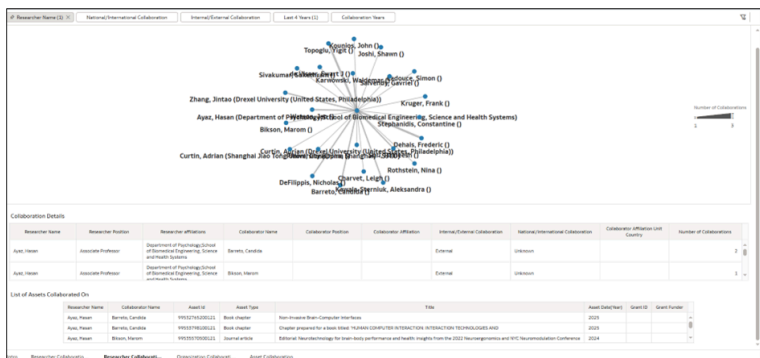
Researcher Name (1) × National/International Collaboration Internal/External Collaboration Last 4 Years (1) Collaboration Years

Younis, John ()
Topoglu, Yigit ()
Joshi, Shawn ()
Sivakumar, Saleem, Awasti ()
Karwowski, Waldemar ()
Ladouce, Simon ()
Saverley, Gavriel ()
Zhang, Jintao (Drexel University (United States, Philadelphia))
Kruger, Frank ()
Ayaz, Hasan (Department of Psychology; School of Biomedical Engineering, Science and Health Systems)
Stephanidis, Constantine ()
Bikson, Marom ()
Curtin, Adrian (Drexel University (United States, Philadelphia))
Dehais, Frederic ()
Curtin, Adrian (Shanghai Jiao Tong University (China, Shanghai))
Rothstein, Nina ()
Charvet, Leigh ()
DeFilippis, Nicholas ()
Barreto, Candida ()
Cherniuk, Aleksandra ()

Number of Collaborations
1 3

Collaboration Details

| Researcher Name | Researcher Position | Researcher Affiliations | Collaborator Name | Collaborator Position | Collaborator Affiliation | Internal/External Collaboration | National/International Collaboration | Collaborator Affiliation Unit Country | Number of Collaborations |
|---|---|---|---|---|---|---|---|---|---|
| Ayaz, Hasan | Associate Professor | Department of Psychology;School of Biomedical Engineering, Science and Health Systems | Barreto, Candida | | | External | Unknown | | 2 |
| Ayaz, Hasan | Associate Professor | Department of Psychology;School of Biomedical Engineering, Science and Health Systems | Bikson, Marom | | | External | Unknown | | 1 |

List of Assets Collaborated On

| Researcher Name | Collaborator Name | Asset Id | Asset Type | Title | Asset Date(Year) | Grant ID | Grant Funder |
|---|---|---|---|---|---|---|---|
| Ayaz, Hasan | Barreto, Candida | 9955276520021 | Book chapter | Non-invasive Brain-Computer Interfaces | 2025 | | |
| Ayaz, Hasan | Barreto, Candida | 9955379820021 | Book chapter | Chapter prepared for e-book titled: "HUMAN-COMPUTER INTERACTION: INTERACTION TECHNOLOGIES AND | 2025 | | |
| Ayaz, Hasan | Bikson, Marom | 9955570500021 | Journal article | Editorial: Neurotechnology for brain-body performance and health: insights from the 2022 Neuroergonomics and NYC Neuromodulation Conference | 2024 | | |

Researcher Collaboratio Researcher Collaborati... Organization Collaborat Asset Collaboration